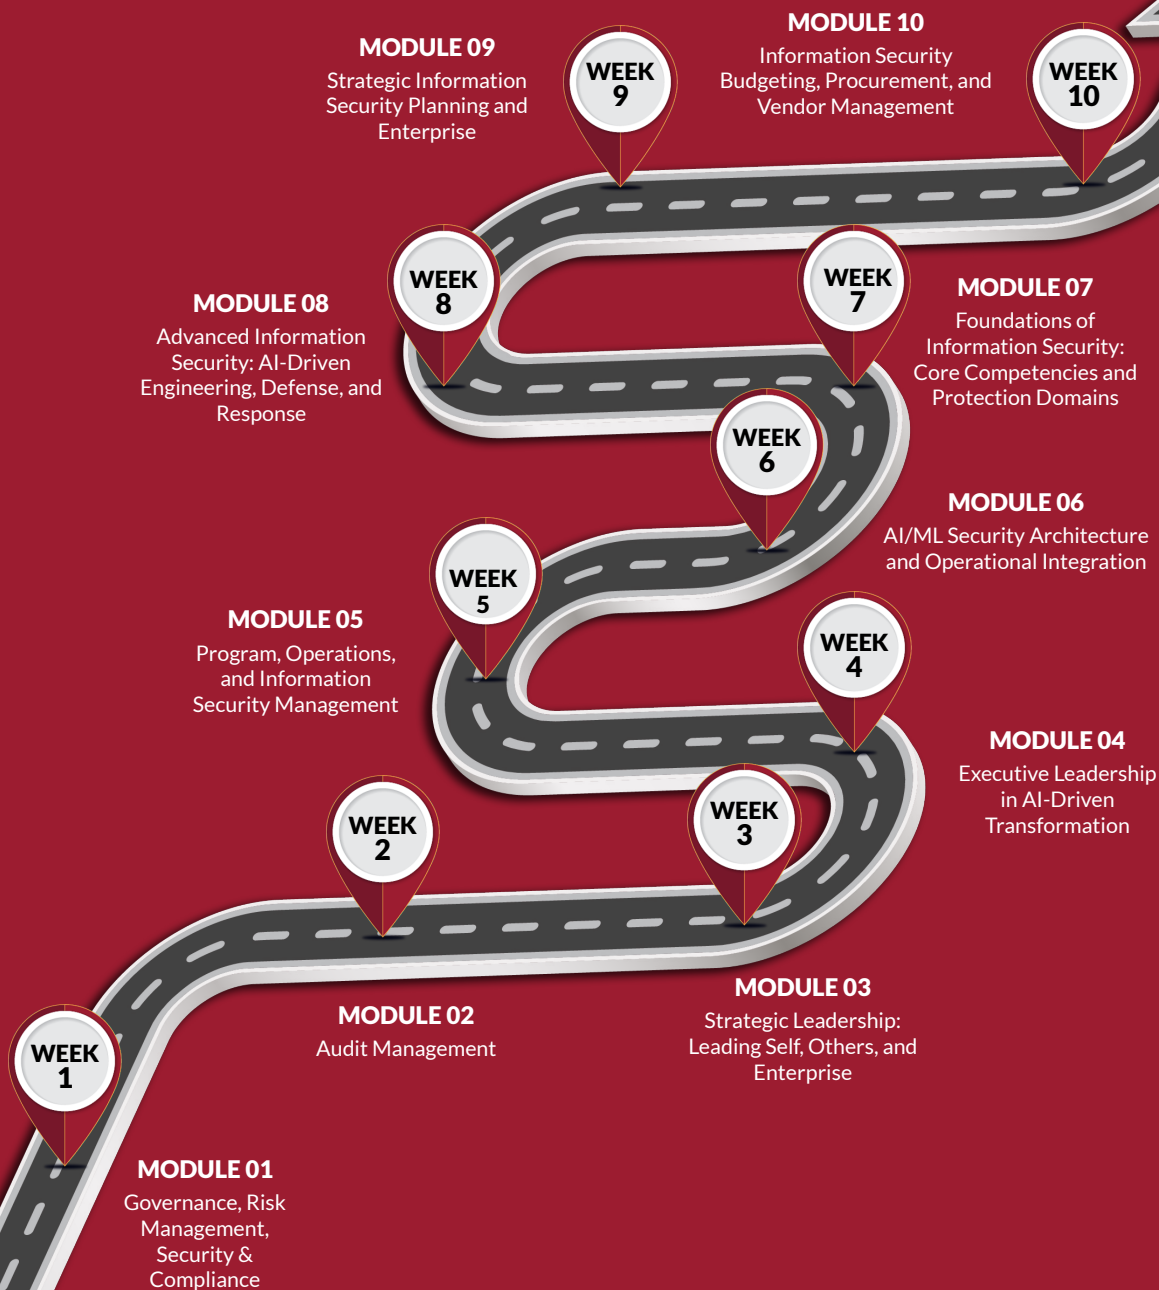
MODULE 10
Information Security Budgeting, Procurement, and Vendor Management

WEEK 10

MODULE 09
Strategic Information Security Planning and Enterprise

WEEK 9

WEEK 8

MODULE 08
Advanced Information Security: AI-Driven Engineering, Defense, and Response

WEEK 7

MODULE 07
Foundations of Information Security: Core Competencies and Protection Domains

WEEK 6

MODULE 06
AI/ML Security Architecture and Operational Integration

WEEK 5

MODULE 05
Program, Operations, and Information Security Management

WEEK 4

MODULE 04
Executive Leadership in AI-Driven Transformation

WEEK 3

WEEK 2

MODULE 03
Strategic Leadership: Leading Self, Others, and Enterprise

MODULE 02
Audit Management

WEEK 1

MODULE 01
Governance, Risk Management, Security & Compliance